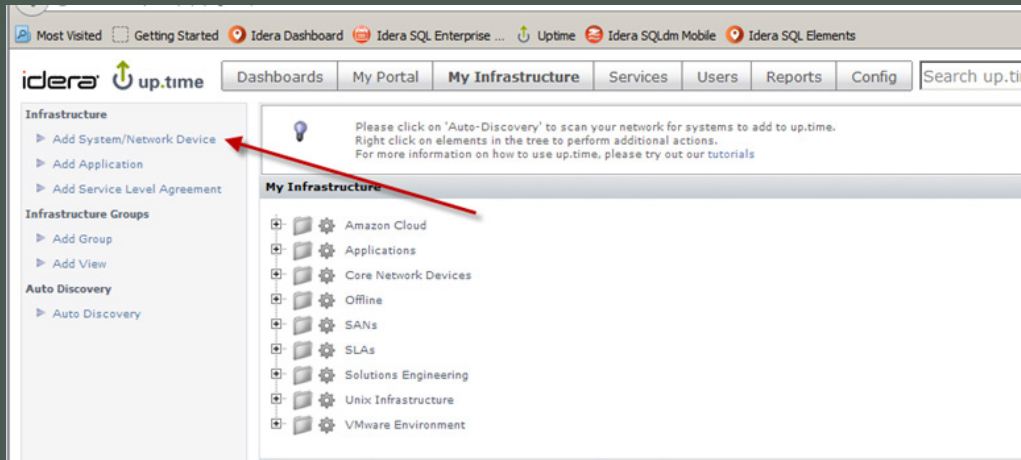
Most Visited Getting Started Idera Dashboard Idera SQL Enterprise ... Uptime Idera SQLdm Mobile Idera SQL Elements

idera up.time

Dashboards My Portal My Infrastructure Services Users Reports Config Search up.ti

Infrastructure
Add System/Network Device
Add Application
Add Service Level Agreement
Infrastructure Groups
Add Group
Add View
Auto Discovery
Auto Discovery

Please click on 'Auto-Discovery' to scan your network for systems to add to up.time.
Right click on elements in the tree to perform additional actions.
For more information on how to use up.time, please try out our tutorials

My Infrastructure

Amazon Cloud
Applications
Core Network Devices
Offline
SANs
SLAs
Solutions Engineering
Unix Infrastructure
VMware Environment